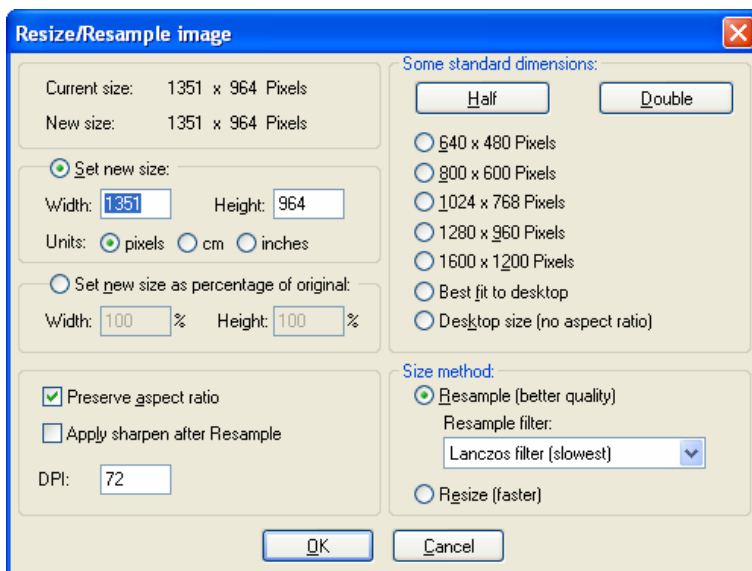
Resize/Resample image

Current size: 1351 x 964 Pixels
New size: 1351 x 964 Pixels

Set new size:
Width: 1351 Height: 964
Units: pixels cm inches

Set new size as percentage of original:
Width: 100 % Height: 100 %

Preserve aspect ratio
Apply sharpen after Resample

DPI: 72

Some standard dimensions:
Half
Double
640 x 480 Pixels
800 x 600 Pixels
1024 x 768 Pixels
1280 x 960 Pixels
1600 x 1200 Pixels
Best fit to desktop
Desktop size (no aspect ratio)

Size method:
Resample (better quality)
Resample filter:
Lanczos filter (slowest)
Resize (faster)

OK
Cancel